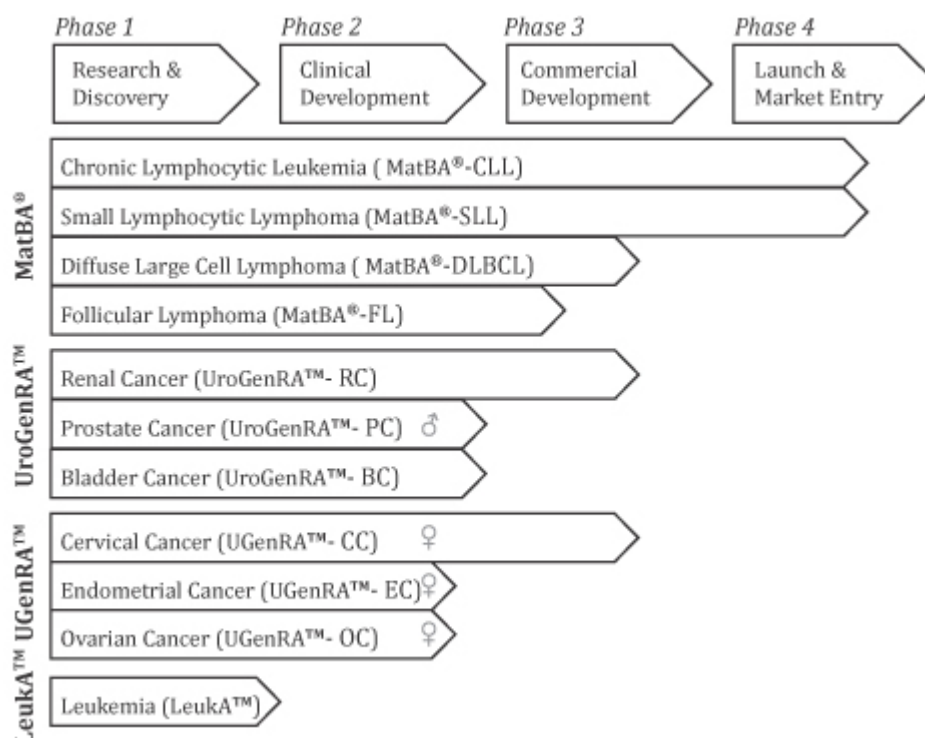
Phase 1
Research & Discovery

Phase 2
Clinical Development

Phase 3
Commercial Development

Phase 4
Launch & Market Entry

MatBA®
Chronic Lymphocytic Leukemia ( MatBA®-CLL)
Small Lymphocytic Lymphoma (MatBA®-SLL)
Diffuse Large Cell Lymphoma ( MatBA®-DLBCL)
Follicular Lymphoma (MatBA®-FL)

UroGenRA™
Renal Cancer (UroGenRA™- RC)
Prostate Cancer (UroGenRA™- PC) ♂
Bladder Cancer (UroGenRA™- BC)

UGenRA™
Cervical Cancer (UGenRA™- CC) ♀
Endometrial Cancer (UGenRA™- EC)♀
Ovarian Cancer (UGenRA™- OC) ♀

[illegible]eukA™
Leukemia (LeukA™)